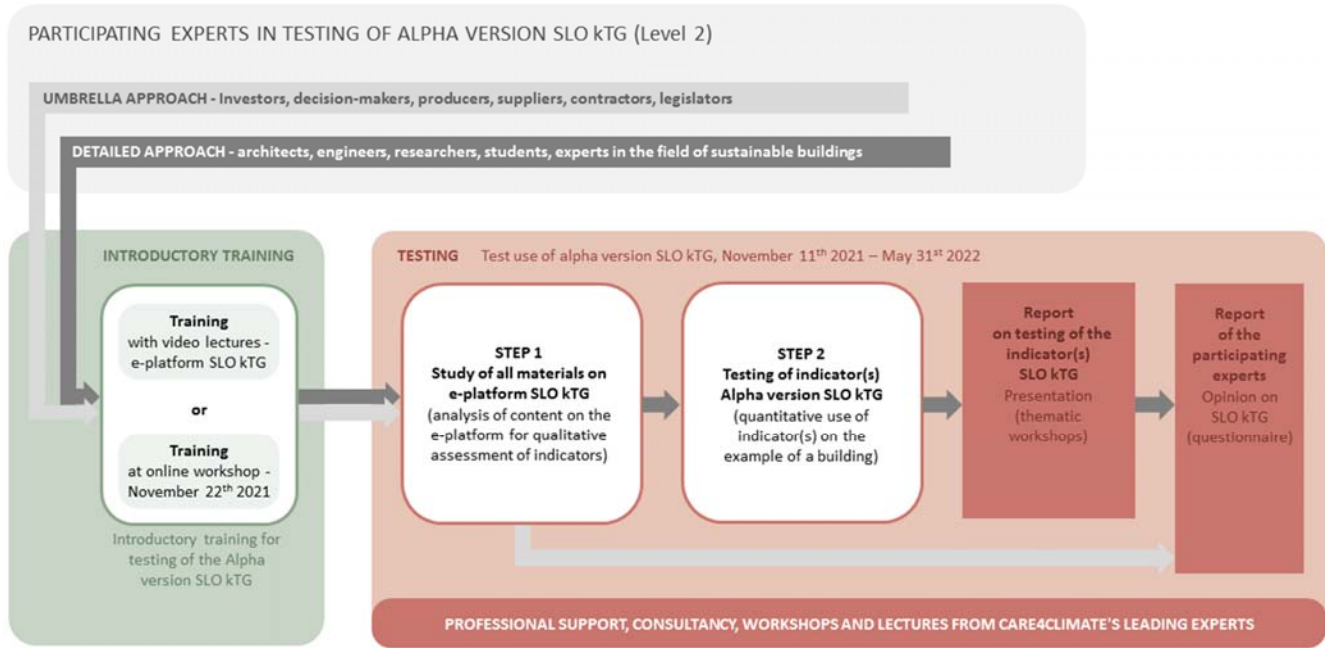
PARTICIPATING EXPERTS IN TESTING OF ALPHA VERSION SLO kTG (Level 2)

UMBRELLA APPROACH - Investors, decision-makers, producers, suppliers, contractors, legislators

DETAILED APPROACH - architects, engineers, researchers, students, experts in the field of sustainable buildings

INTRODUCTORY TRAINING

Training with video lectures - e-platform SLO kTG

or

Training at online workshop - November 22$^{th}$ 2021

Introductory training for testing of the Alpha version SLO kTG

TESTING Test use of alpha version SLO kTG, November 11$^{th}$ 2021 – May 31$^{st}$ 2022

STEP 1
Study of all materials on e-platform SLO kTG
(analysis of content on the e-platform for qualitative assessment of indicators)

STEP 2
Testing of indicator(s) Alpha version SLO kTG
(quantitative use of indicator(s) on the example of a building)

Report on testing of the indicator(s) SLO kTG
Presentation (thematic workshops)

Report of the participating experts
Opinion on SLO kTG (questionnaire)

PROFESSIONAL SUPPORT, CONSULTANCY, WORKSHOPS AND LECTURES FROM CARE4CLIMATE'S LEADING EXPERTS